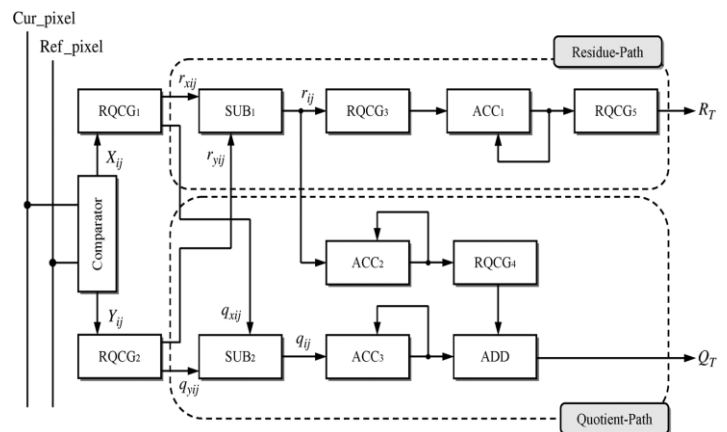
Cur_pixel

Ref_pixel

Residue-Path

$r_{xij}$

RQCG1

SUB1

$r_{ij}$

RQCG3

ACC1

RQCG5

$R_T$

$X_{ij}$

$r_{yij}$

Comparator

ACC2

RQCG4

$Y_{ij}$

$q_{xij}$

RQCG2

SUB2

$q_{ij}$

ACC3

ADD

$Q_T$

$q_{yij}$

Quotient-Path